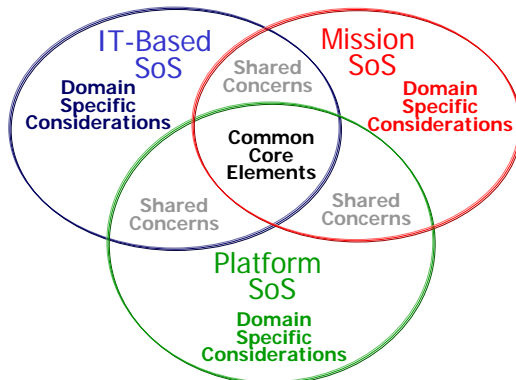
IT-Based SoS

Domain Specific Considerations

Shared Concerns

Mission SoS

Domain Specific Considerations

Common Core Elements

Shared Concerns

Shared Concerns

Platform SoS

Domain Specific Considerations